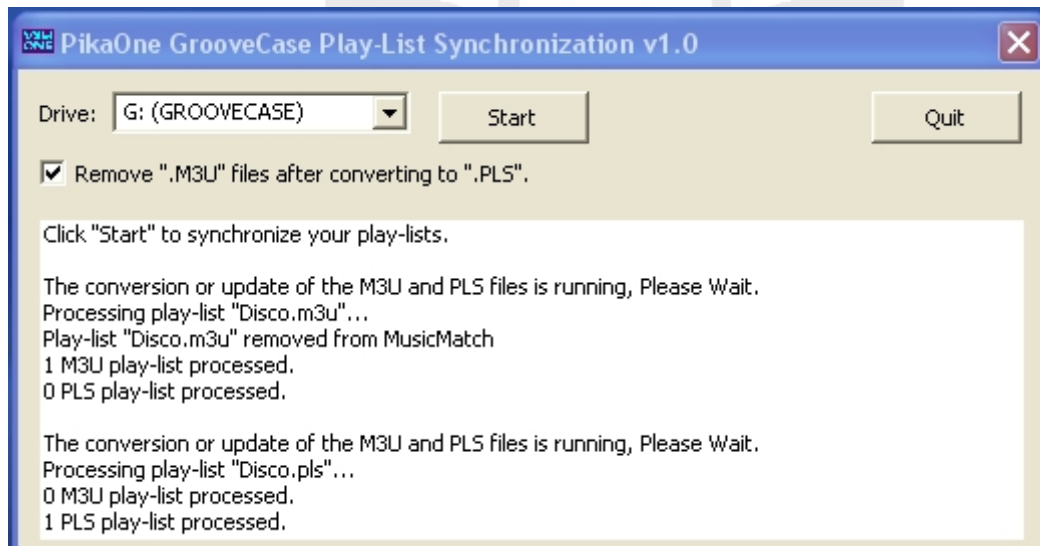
PikaOne GrooveCase Play-List Synchronization v1.0

Drive: G: (GROOVECASE)

Start

Quit

Remove ".M3U" files after converting to ".PLS".

Click "Start" to synchronize your play-lists.

The conversion or update of the M3U and PLS files is running, Please Wait.
Processing play-list "Disco.m3u"...
Play-list "Disco.m3u" removed from MusicMatch
1 M3U play-list processed.
0 PLS play-list processed.

The conversion or update of the M3U and PLS files is running, Please Wait.
Processing play-list "Disco.pls"...
0 M3U play-list processed.
1 PLS play-list processed.